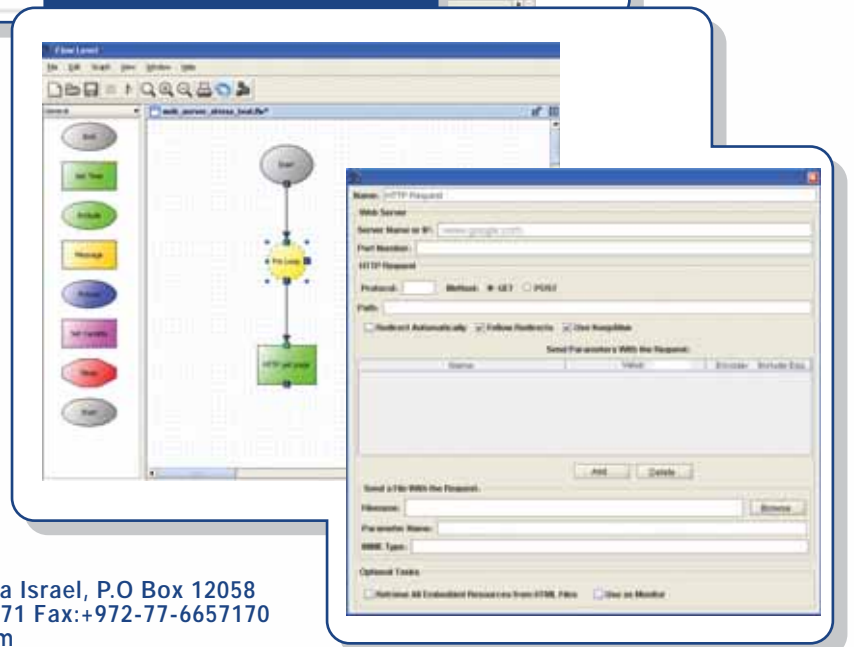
Flow Level
File Edit Insert View Window Help
General
Start
Set Timer
Include
Message
Reboot
Set Variable
Stop
Start
web_server_stress_test.flv*
Start
For Loop
HTTP get page
Name: HTTP Request
Web Server
Server Name or IP: www.google.com
Port Number:
HTTP Request
Protocol:
Method: GET POST
Path:
Redirect Automatically Follow Redirects Use KeepAlive
Send Parameters With the Request:
| Name | Value | Encode | Include Equ |
|---|---|---|---|
Add Delete
Send a File With the Request:
Filename:
Browse
Parameter Name:
MIME Type:
Optional Tasks
Retrieve All Embedded Resources from HTML Files Use as Monitor
a Israel, P.O Box 12058
71 Fax:+972-77-6657170
m